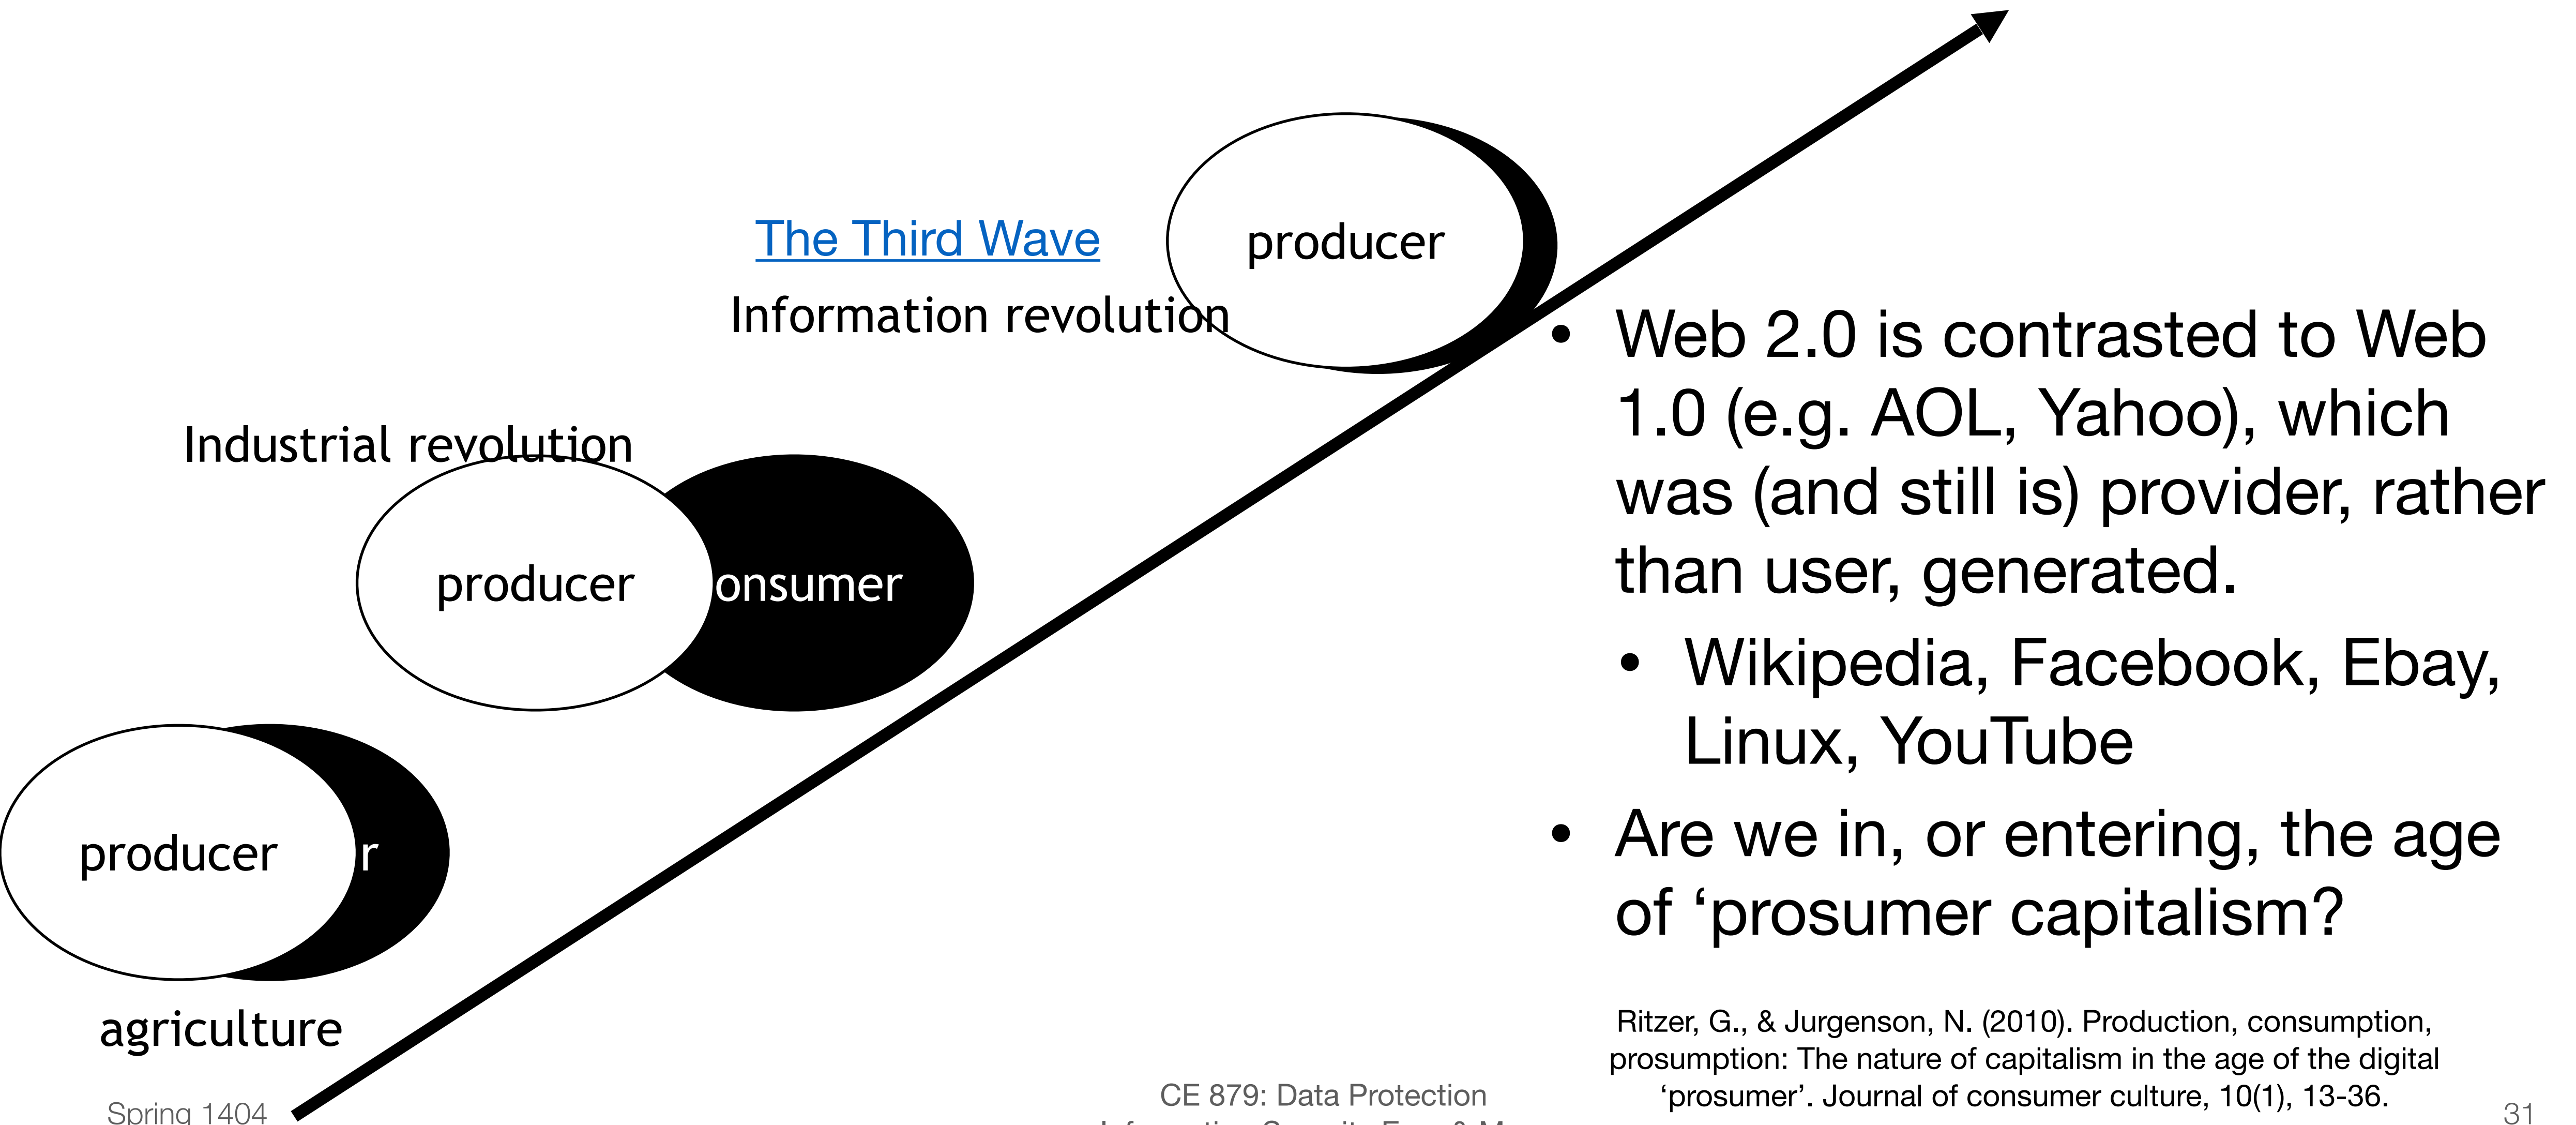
The Third Wave

Information revolution

producer

Industrial revolution

producer

onsumer

producer

r

agriculture

- Web 2.0 is contrasted to Web 1.0 (e.g. AOL, Yahoo), which was (and still is) provider, rather than user, generated.
  - Wikipedia, Facebook, Ebay, Linux, YouTube
- Are we in, or entering, the age of ‘prosumer capitalism?

Ritzer, G., & Jurgenson, N. (2010). Production, consumption, prosumption: The nature of capitalism in the age of the digital ‘prosumer’. Journal of consumer culture, 10(1), 13-36.

Spring 1404

CE 879: Data Protection
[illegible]

31